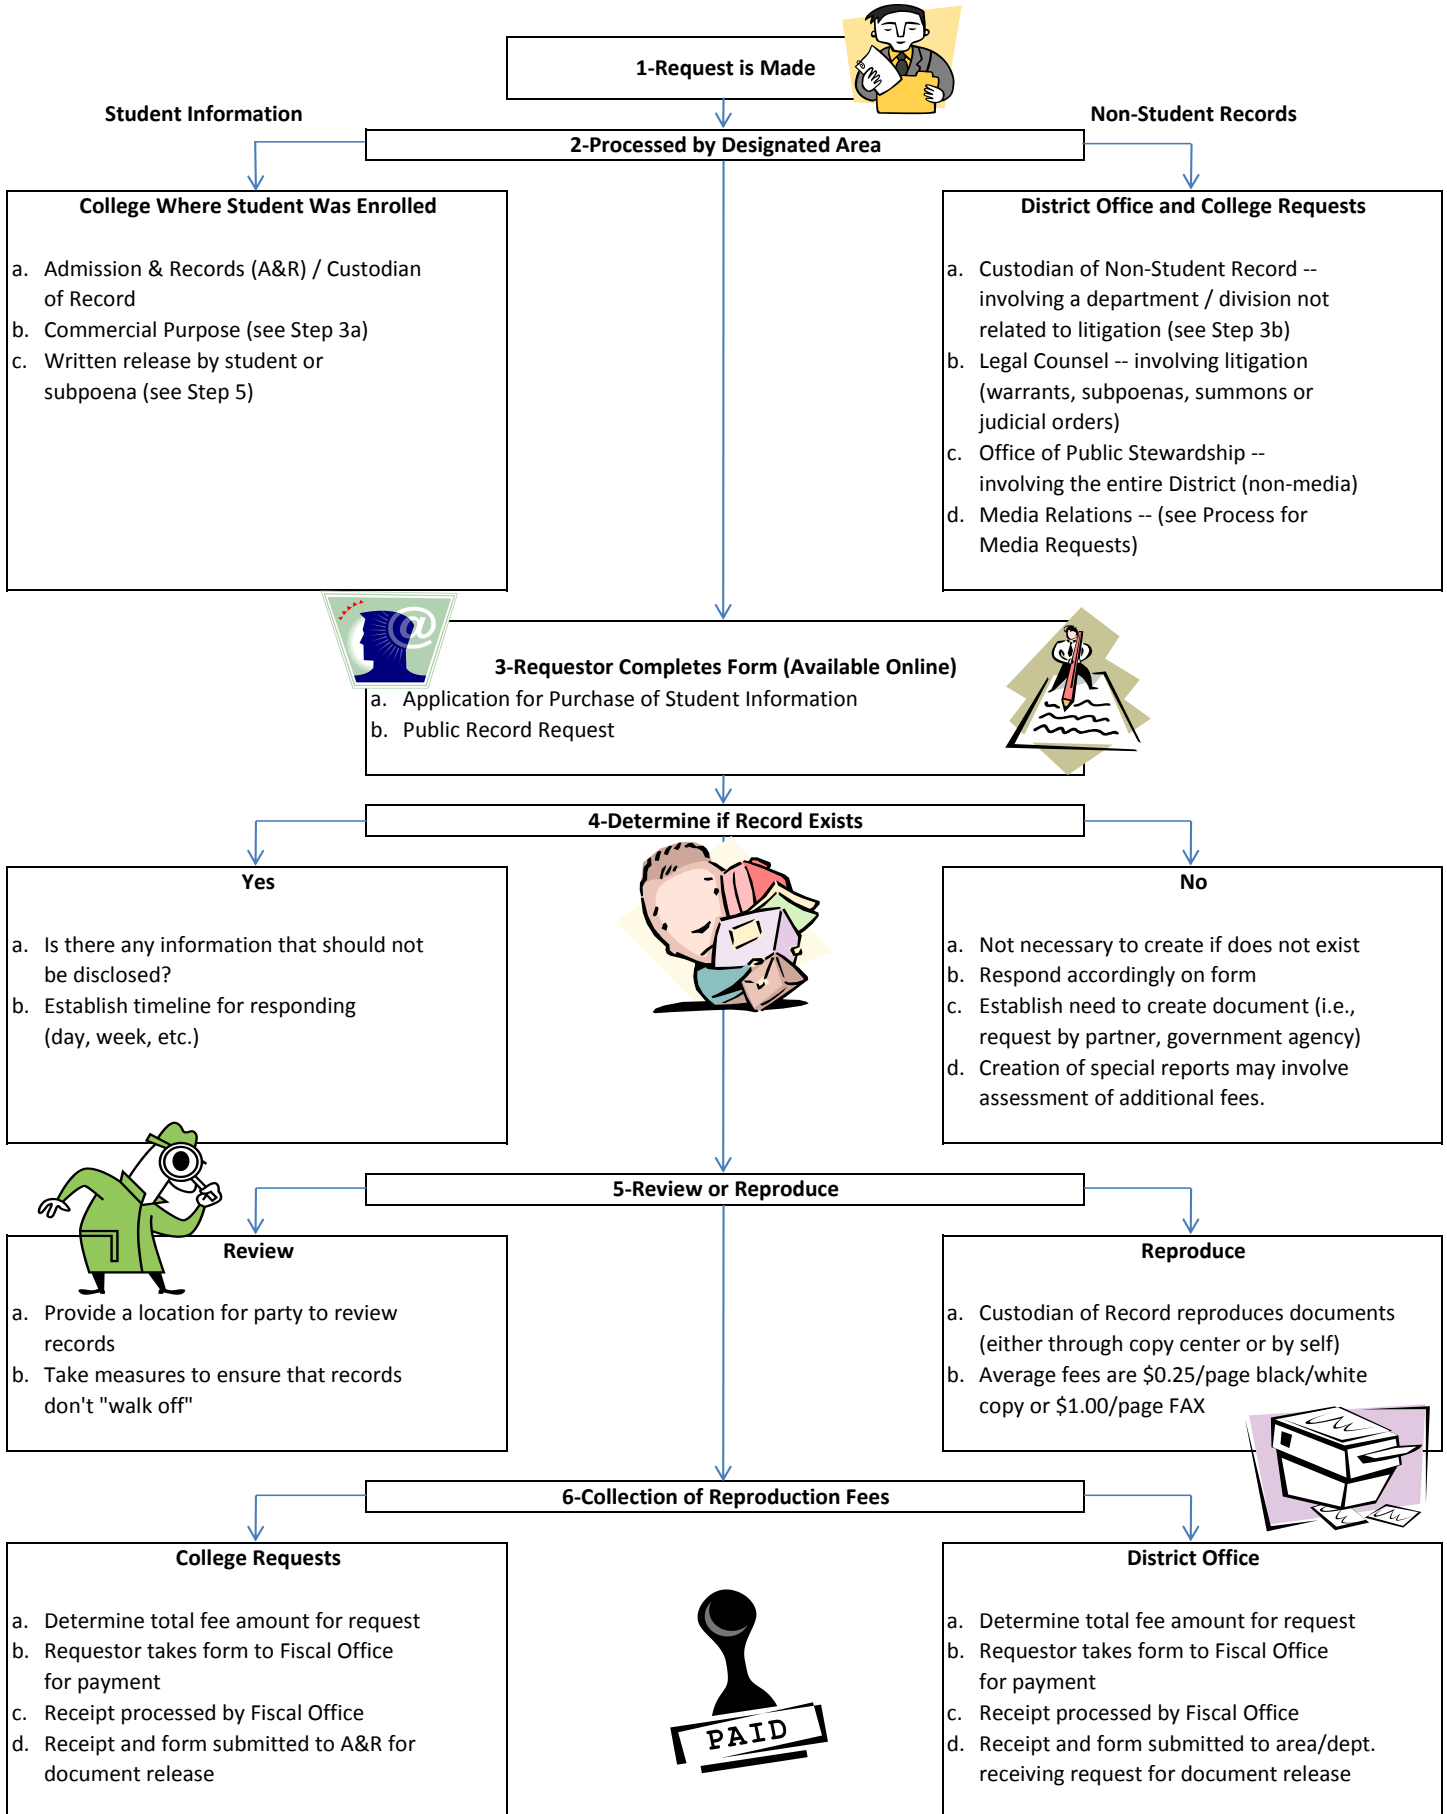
1-Request is Made

Student Information

Non-Student Records

2-Processed by Designated Area

College Where Student Was Enrolled

a. Admission & Records (A&R) / Custodian of Record
b. Commercial Purpose (see Step 3a)
c. Written release by student or subpoena (see Step 5)

District Office and College Requests

a. Custodian of Non-Student Record -- involving a department / division not related to litigation (see Step 3b)
b. Legal Counsel -- involving litigation (warrants, subpoenas, summons or judicial orders)
c. Office of Public Stewardship -- involving the entire District (non-media)
d. Media Relations -- (see Process for Media Requests)

3-Requestor Completes Form (Available Online)
a. Application for Purchase of Student Information
b. Public Record Request

4-Determine if Record Exists

Yes

a. Is there any information that should not be disclosed?
b. Establish timeline for responding (day, week, etc.)

No

a. Not necessary to create if does not exist
b. Respond accordingly on form
c. Establish need to create document (i.e., request by partner, government agency)
d. Creation of special reports may involve assessment of additional fees.

5-Review or Reproduce

Review

a. Provide a location for party to review records
b. Take measures to ensure that records don't "walk off"

Reproduce

a. Custodian of Record reproduces documents (either through copy center or by self)
b. Average fees are $0.25/page black/white copy or $1.00/page FAX

6-Collection of Reproduction Fees

College Requests

a. Determine total fee amount for request
b. Requestor takes form to Fiscal Office for payment
c. Receipt processed by Fiscal Office
d. Receipt and form submitted to A&R for document release

PAID

District Office

a. Determine total fee amount for request
b. Requestor takes form to Fiscal Office for payment
c. Receipt processed by Fiscal Office
d. Receipt and form submitted to area/dept. receiving request for document release